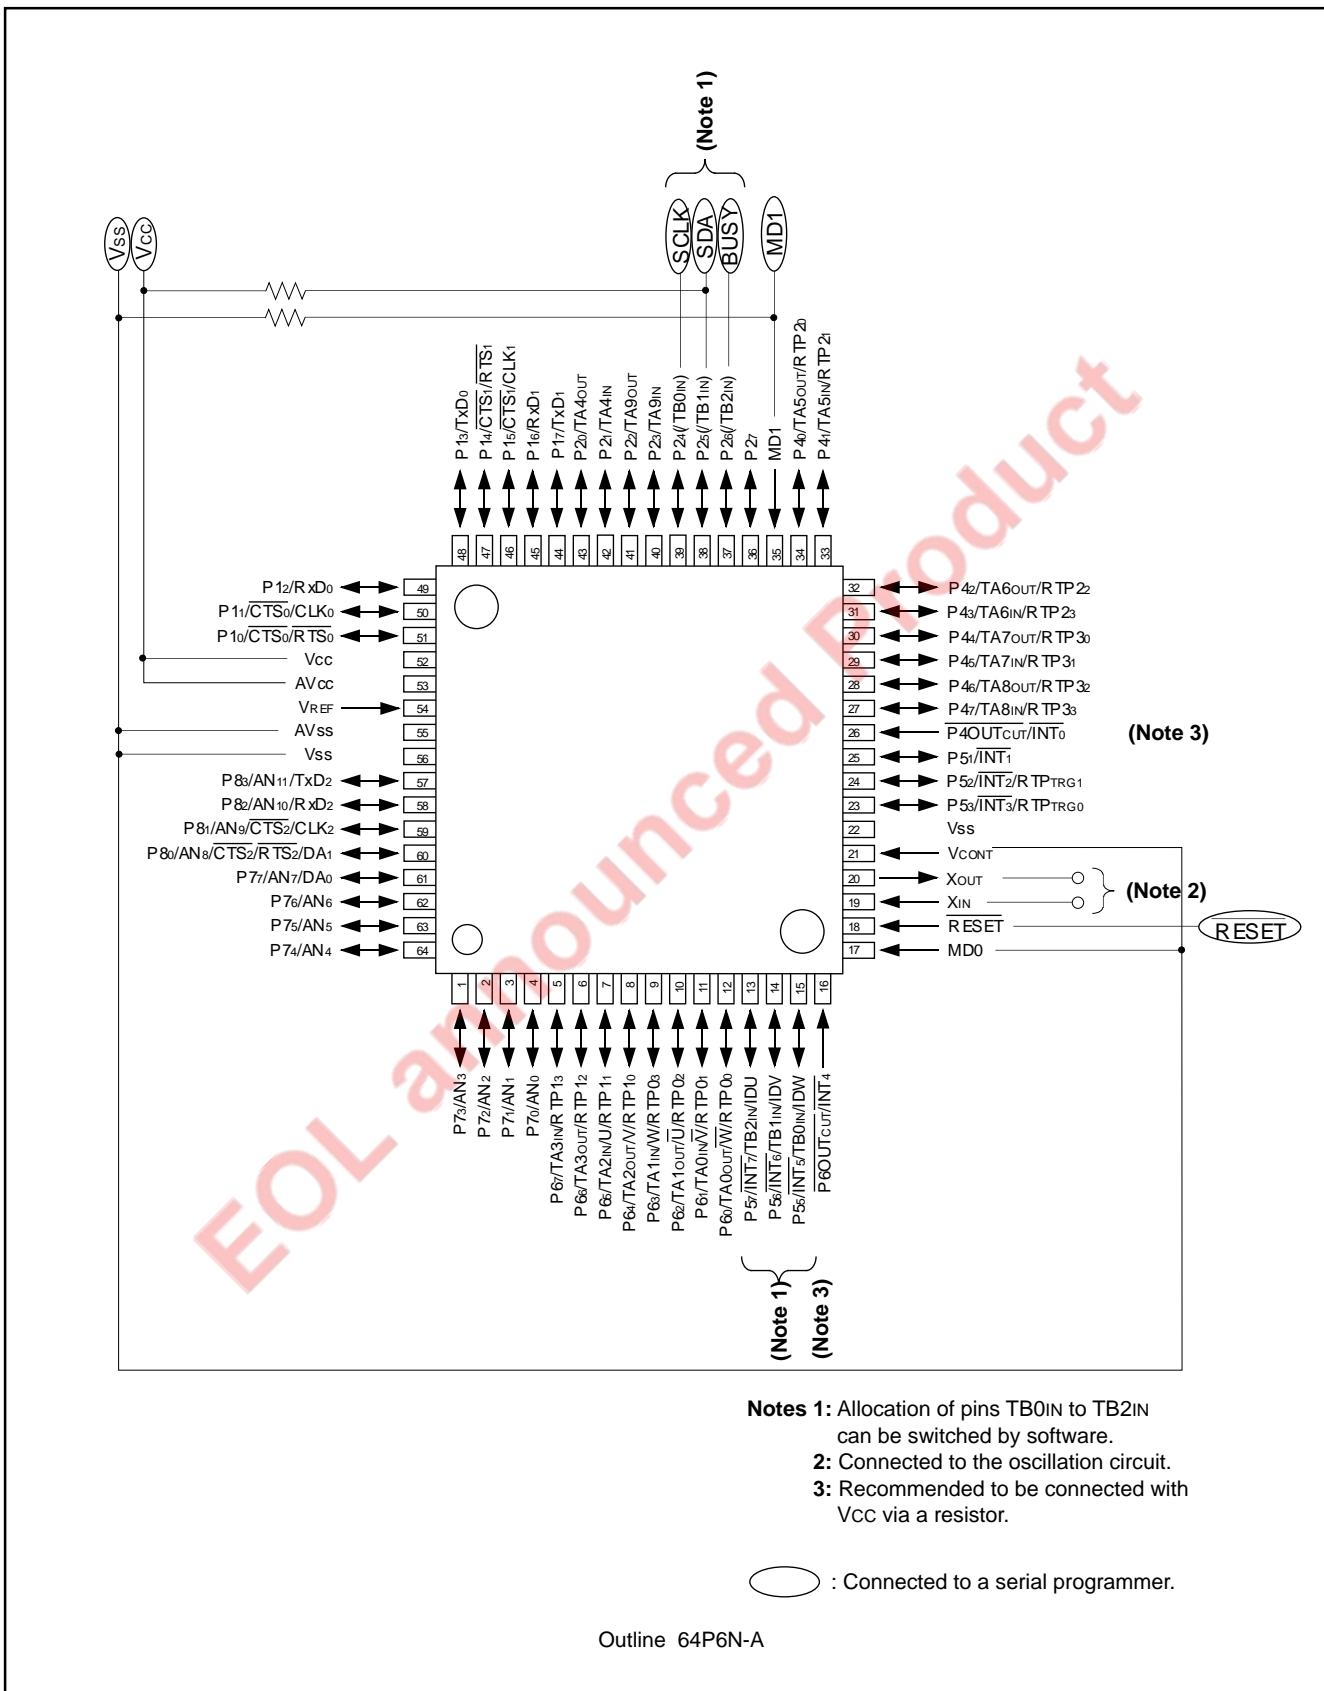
(Note 1)

SCLK SDA BUSY MD1

Vss Vcc

P13/TxD0
P14/$\overline{CTS_1}$/$\overline{RTS_1}$
P15/$\overline{CTS_1}$/CLK1
P16/RxD1
P17/TxD1
P20/TA4OUT
P21/TA4IN
P22/TA9OUT
P23/TA9IN
P24(/TB0IN)
P25(/TB1IN)
P26(/TB2IN)
P27
MD1
P40/TA5OUT/RTP20
P41/TA5IN/RTP21

48 47 46 45 44 43 42 41 40 39 38 37 36 35 34 33

P12/RxD0 49
P11/$\overline{CTS_0}$/CLK0 50
P10/$\overline{CTS_0}$/$\overline{RTS_0}$ 51
Vcc 52
AVcc 53
VREF 54
AVss 55
Vss 56
P83/AN11/TxD2 57
P82/AN10/RxD2 58
P81/AN9/$\overline{CTS_2}$/CLK2 59
P80/AN8/$\overline{CTS_2}$/$\overline{RTS_2}$/DA1 60
P77/AN7/DA0 61
P76/AN6 62
P75/AN5 63
P74/AN4 64

32 P42/TA6OUT/RTP22
31 P43/TA6IN/RTP23
30 P44/TA7OUT/RTP30
29 P45/TA7IN/RTP31
28 P46/TA8OUT/RTP32
27 P47/TA8IN/RTP33
26 $\overline{P4OUTCUT}$/$\overline{INT_0}$ (Note 3)
25 P51/$\overline{INT_1}$
24 P52/$\overline{INT_2}$/RTPTRG1
23 P53/$\overline{INT_3}$/RTPTRG0
22 Vss
21 VCONT
20 XOUT
19 XIN (Note 2)
18 $\overline{RESET}$
17 MD0

$\overline{RESET}$

1 2 3 4 5 6 7 8 9 10 11 12 13 14 15 16

P73/AN3
P72/AN2
P71/AN1
P70/AN0
P67/TA3IN/RTP13
P66/TA3OUT/RTP12
P65/TA2IN/U/RTP11
P64/TA2OUT/V/RTP10
P63/TA1IN/W/RTP03
P62/TA1OUT/$\overline{U}$/RTP02
P61/TA0IN/$\overline{V}$/RTP01
P60/TA0OUT/$\overline{W}$/RTP00
P57/$\overline{INT_7}$/TB2IN/IDU
P56/$\overline{INT_6}$/TB1IN/IDV
P55/$\overline{INT_5}$/TB0IN/IDW
$\overline{P6OUTCUT}$/$\overline{INT_4}$

(Note 1) (Note 3)

EOL announced Product

Notes 1: Allocation of pins TB0IN to TB2IN can be switched by software.
2: Connected to the oscillation circuit.
3: Recommended to be connected with VCC via a resistor.

: Connected to a serial programmer.

Outline 64P6N-A